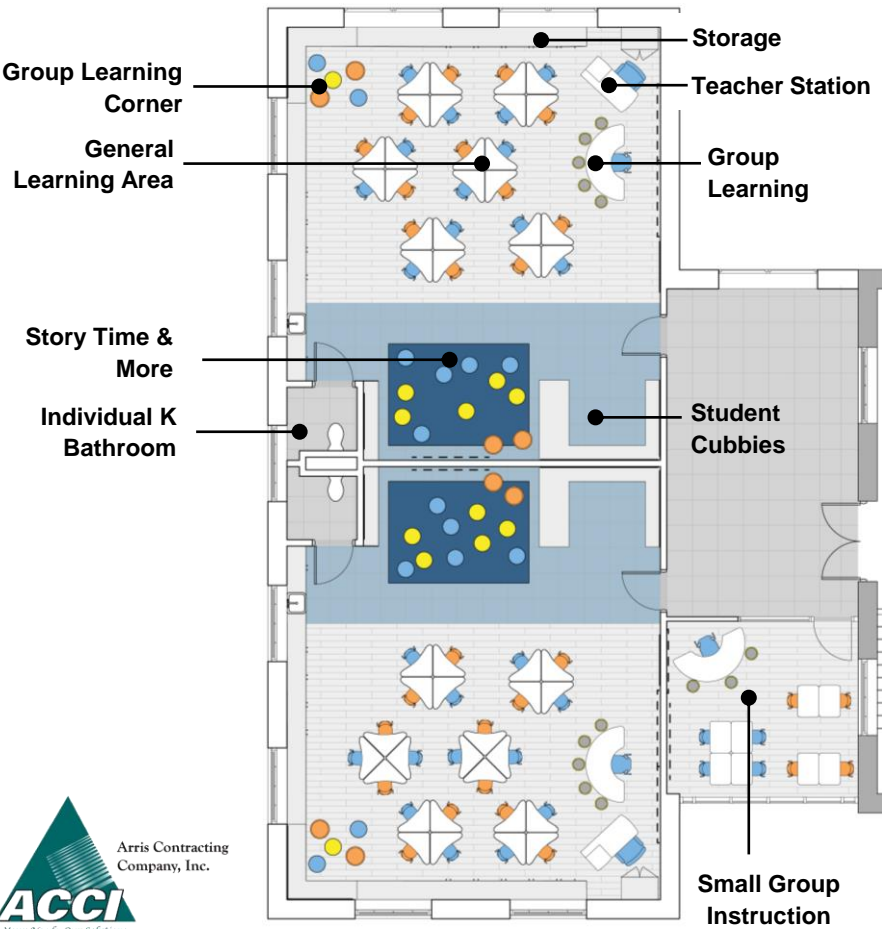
Group Learning Corner

General Learning Area

Storage

Teacher Station

Group Learning

Story Time & More

Individual K Bathroom

Student Cubbies

Arris Contracting Company, Inc.

ACCI

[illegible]

Small Group Instruction